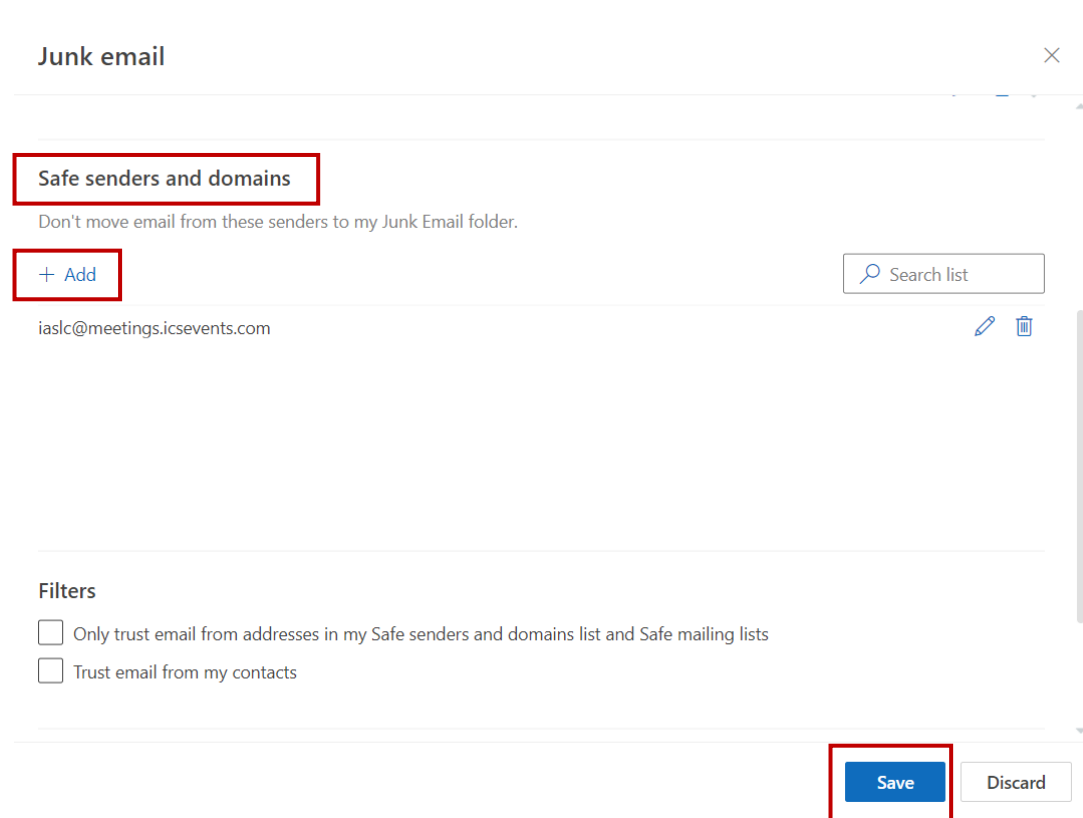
Junk email

Safe senders and domains

Don't move email from these senders to my Junk Email folder.

+ Add

Search list

iaslc@meetings.icsevents.com

Filters

Only trust email from addresses in my Safe senders and domains list and Safe mailing lists

Trust email from my contacts

Save

Discard